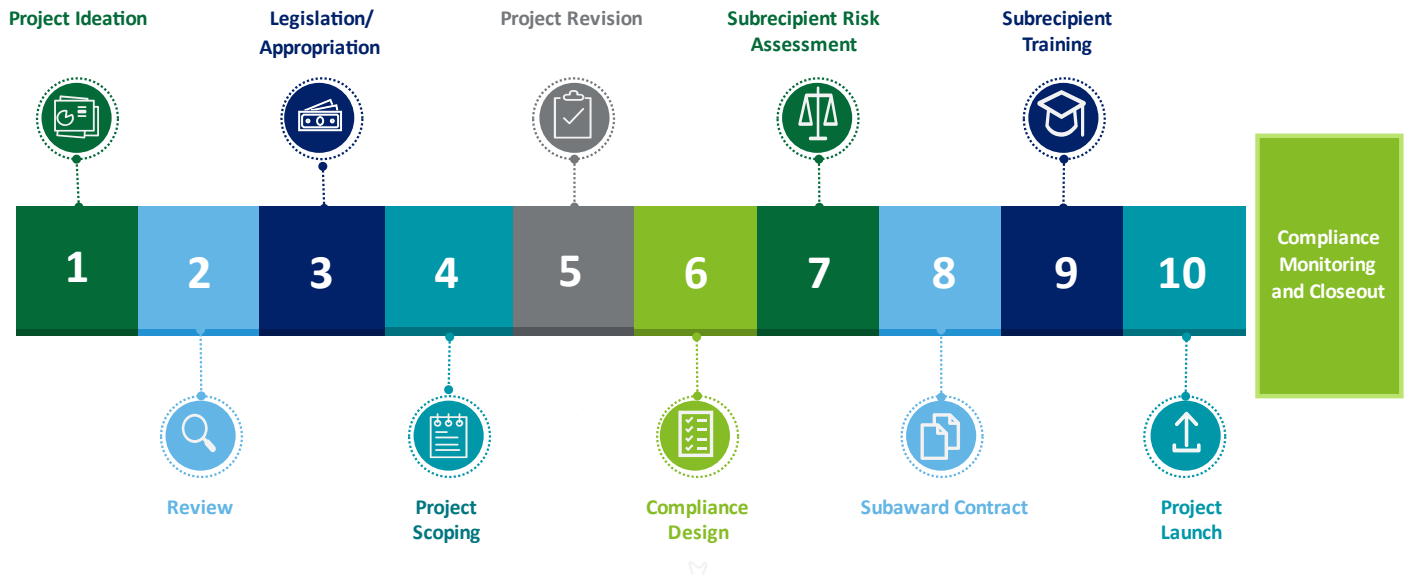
Project Ideation

Legislation/ Appropriation

Project Revision

Subrecipient Risk Assessment

Subrecipient Training

1

2

3

4

5

6

7

8

9

10

Compliance Monitoring and Closeout

Review

Project Scoping

Compliance Design

Subaward Contract

Project Launch